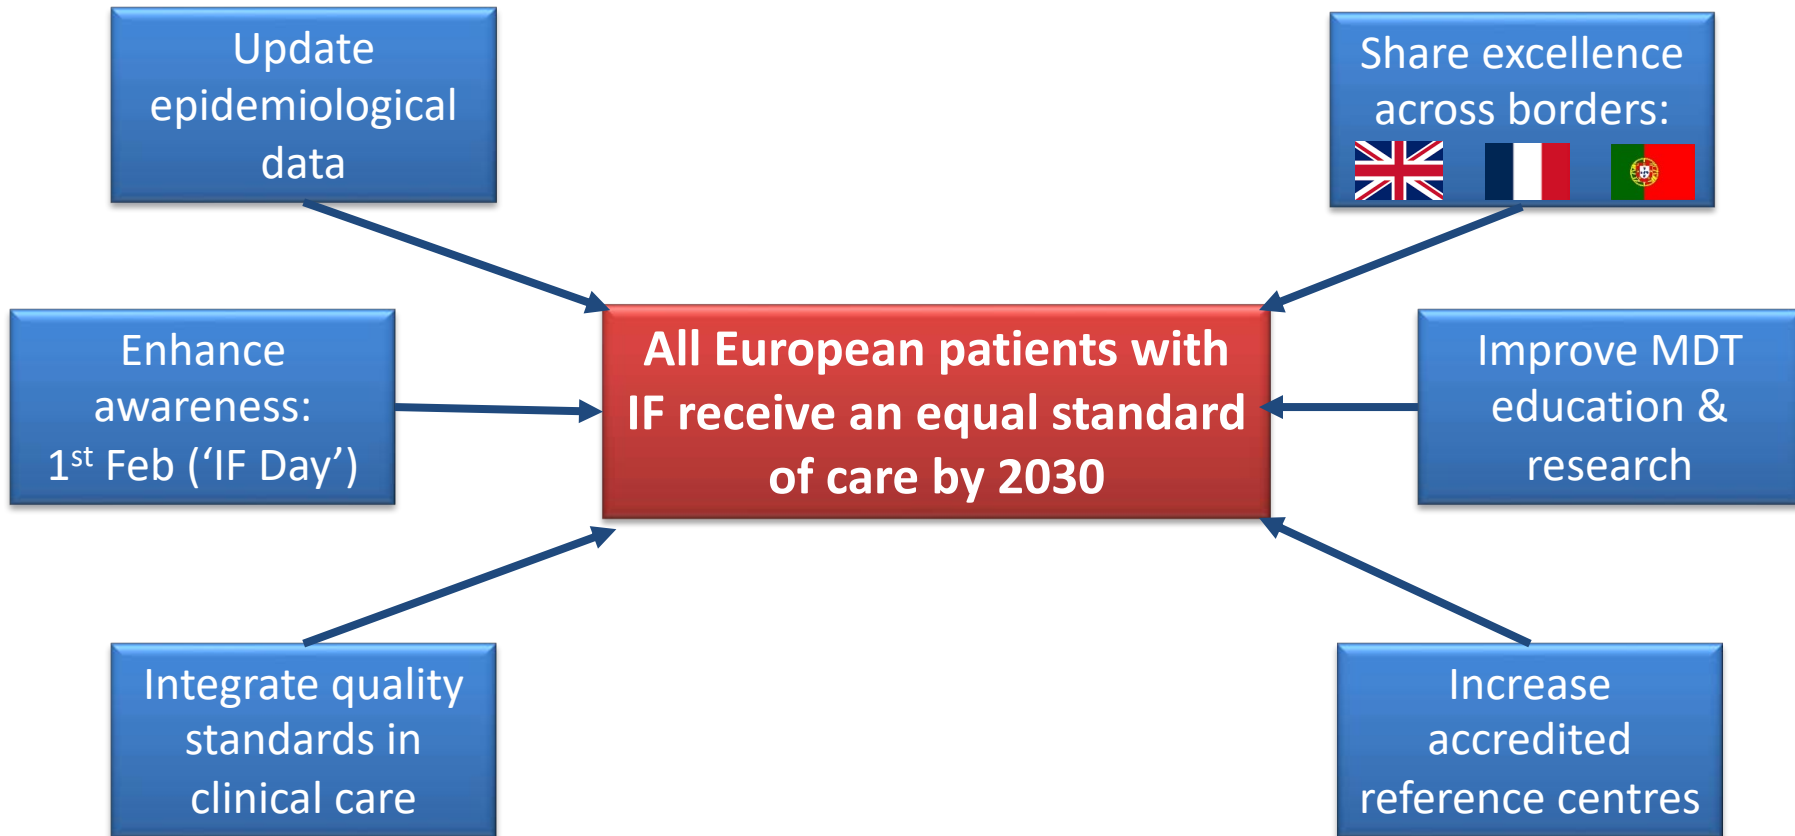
Update epidemiological data

Share excellence across borders:

Enhance awareness: 1$^{st}$ Feb (‘IF Day’)

All European patients with IF receive an equal standard of care by 2030

Improve MDT education & research

Integrate quality standards in clinical care

Increase accredited reference centres